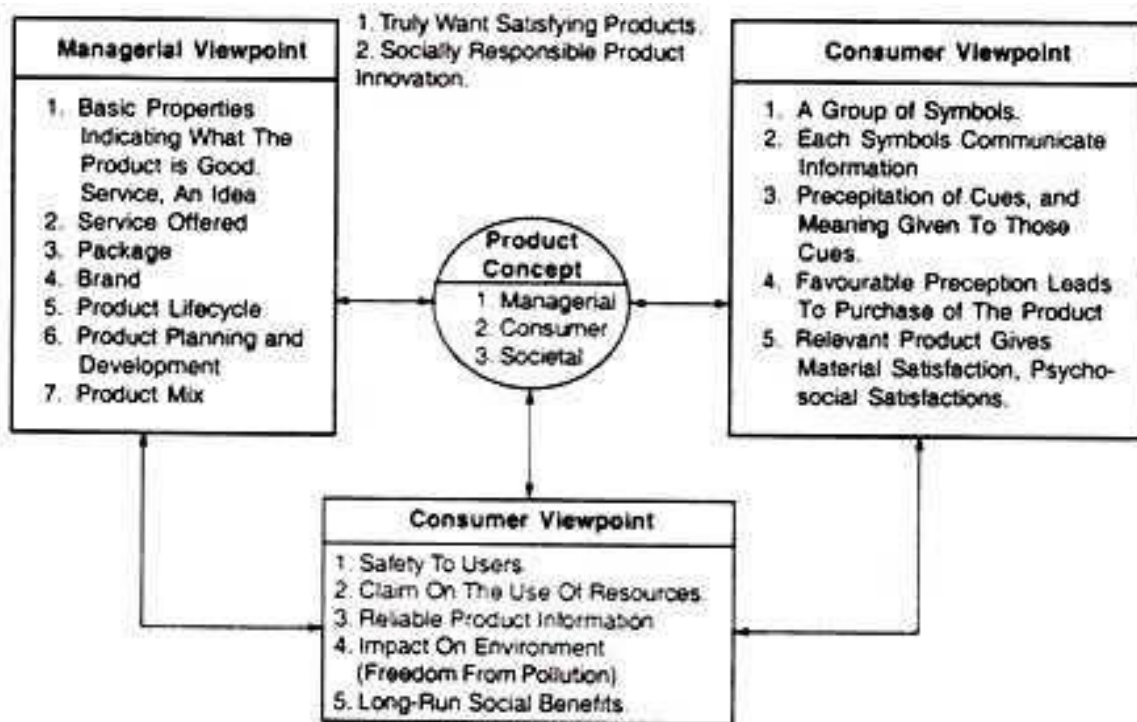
1. Truly Want Satisfying Products.
2. Socially Responsible Product Innovation.

Managerial Viewpoint

1. Basic Properties Indicating What The Product is Good. Service, An Idea
2. Service Offered
3. Package
4. Brand
5. Product Lifecycle
6. Product Planning and Development
7. Product Mix

Product Concept
1. Managerial
2. Consumer
3. Societal

Consumer Viewpoint

1. A Group of Symbols.
2. Each Symbols Communicate Information
3. Precepitation of Cues, and Meaning Given To Those Cues.
4. Favourable Preception Leads To Purchase of The Product
5. Relevant Product Gives Material Satisfaction, Psychosocial Satisfactions.

Consumer Viewpoint

1. Safety To Users.
2. Claim On The Use Of Resources.
3. Reliable Product Information
4. Impact On Environment (Freedom From Pollution)
5. Long-Run Social Benefits.